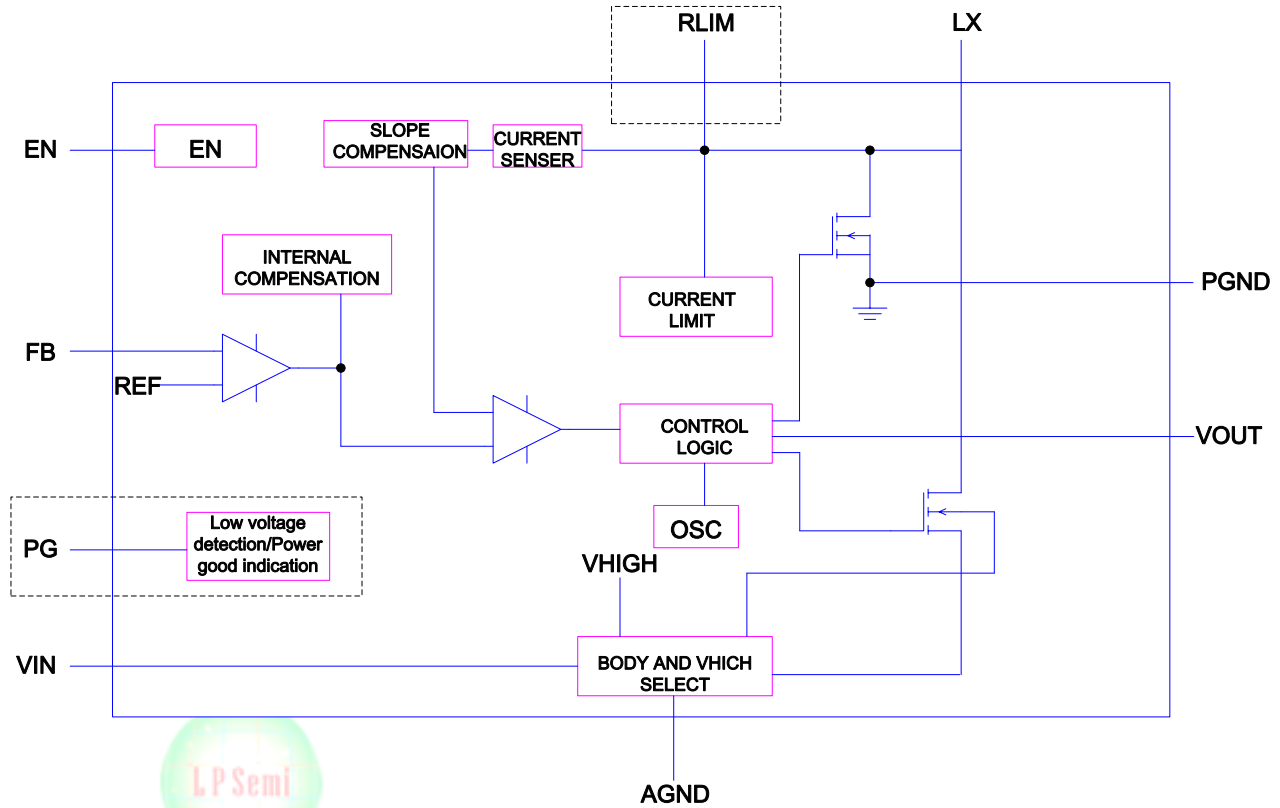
RLIM

LX

EN

EN

SLOPE COMPENSAION

CURRENT SENSER

INTERNAL COMPENSATION

CURRENT LIMIT

PGND

FB

REF

CONTROL LOGIC

VOUT

OSC

PG

Low voltage detection/Power good indication

VHIGH

VIN

BODY AND VHICH SELECT

L P Semi

AGND